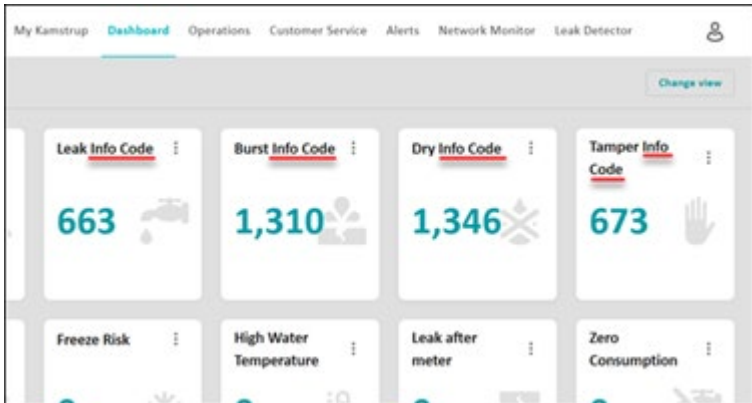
My Kamstrup Dashboard Operations Customer Service Alerts Network Monitor Leak Detector

Change view

Leak Info Code
663

Burst Info Code
1,310

Dry Info Code
1,346

Tamper Info Code
673

Freeze Risk

High Water Temperature

Leak after meter

Zero Consumption